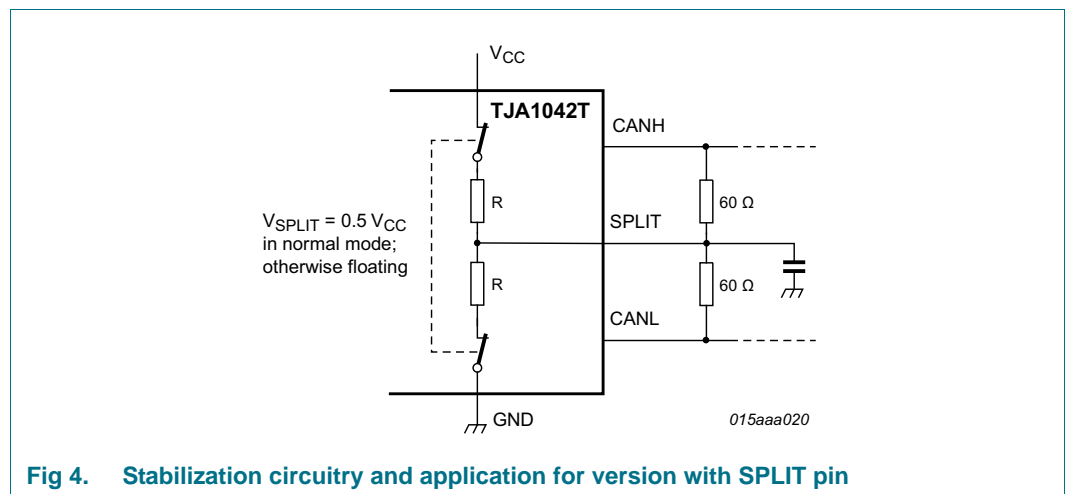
$V_{CC}$

TJA1042T

CANH

R

60 Ω

$V_{SPLIT} = 0.5\ V_{CC}$ in normal mode; otherwise floating

SPLIT

R

60 Ω

CANL

GND

015aaa020

Fig 4. Stabilization circuitry and application for version with SPLIT pin